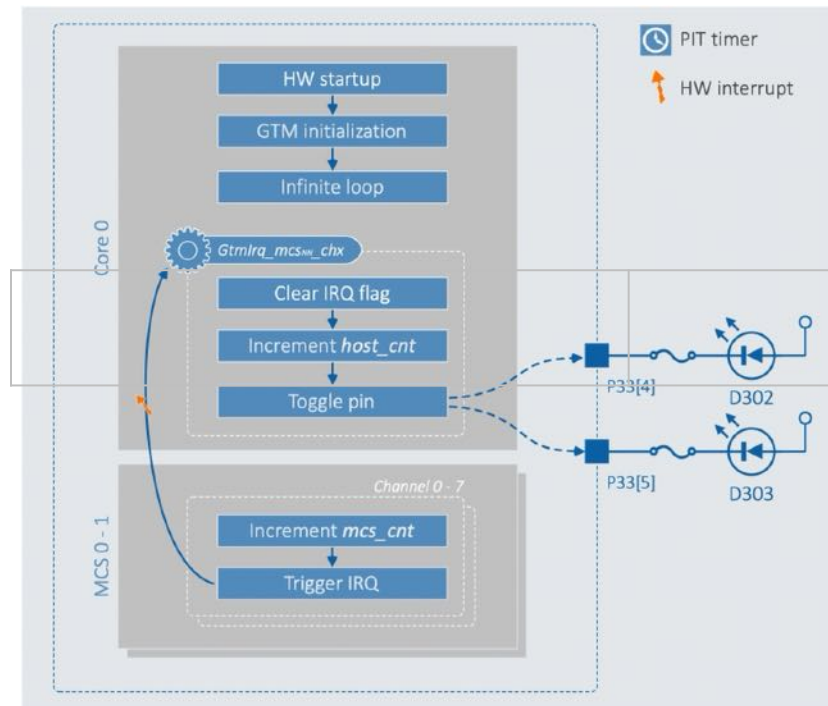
PIT timer

HW interrupt

Core 0

HW startup

GTM initialization

Infinite loop

GtmIrq_mcs$_{NN}$_chx

Clear IRQ flag

Increment host_cnt

Toggle pin

P33[4]

D302

P33[5]

D303

MCS 0 - 1

Channel 0 - 7

Increment mcs_cnt

Trigger IRQ